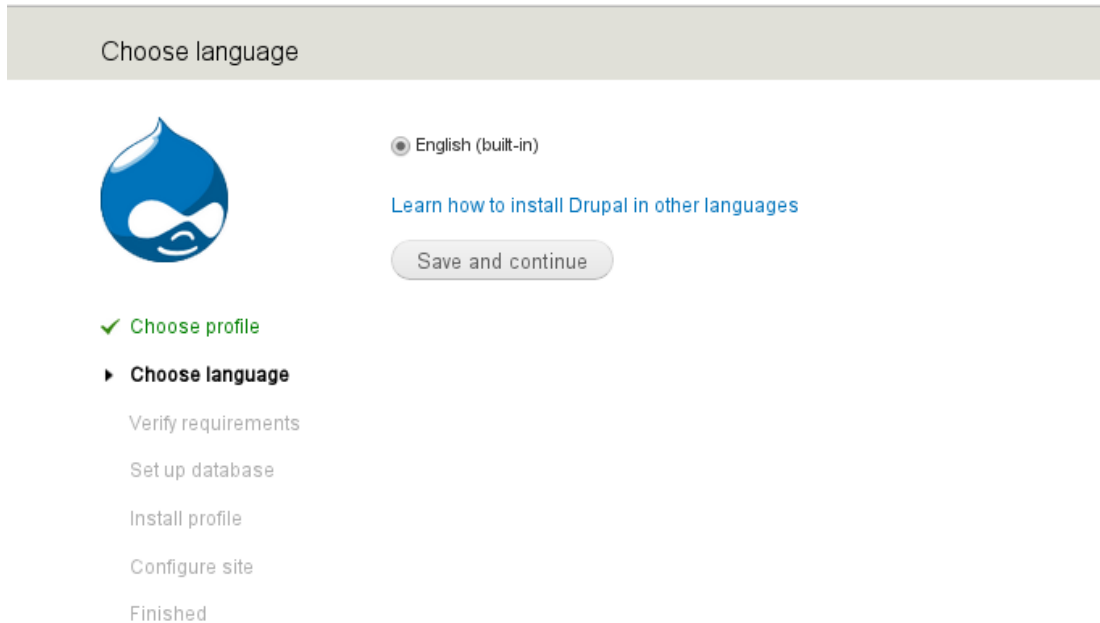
Choose language

English (built-in)

Learn how to install Drupal in other languages

Save and continue

✓ Choose profile

Choose language

Verify requirements

Set up database

Install profile

Configure site

Finished